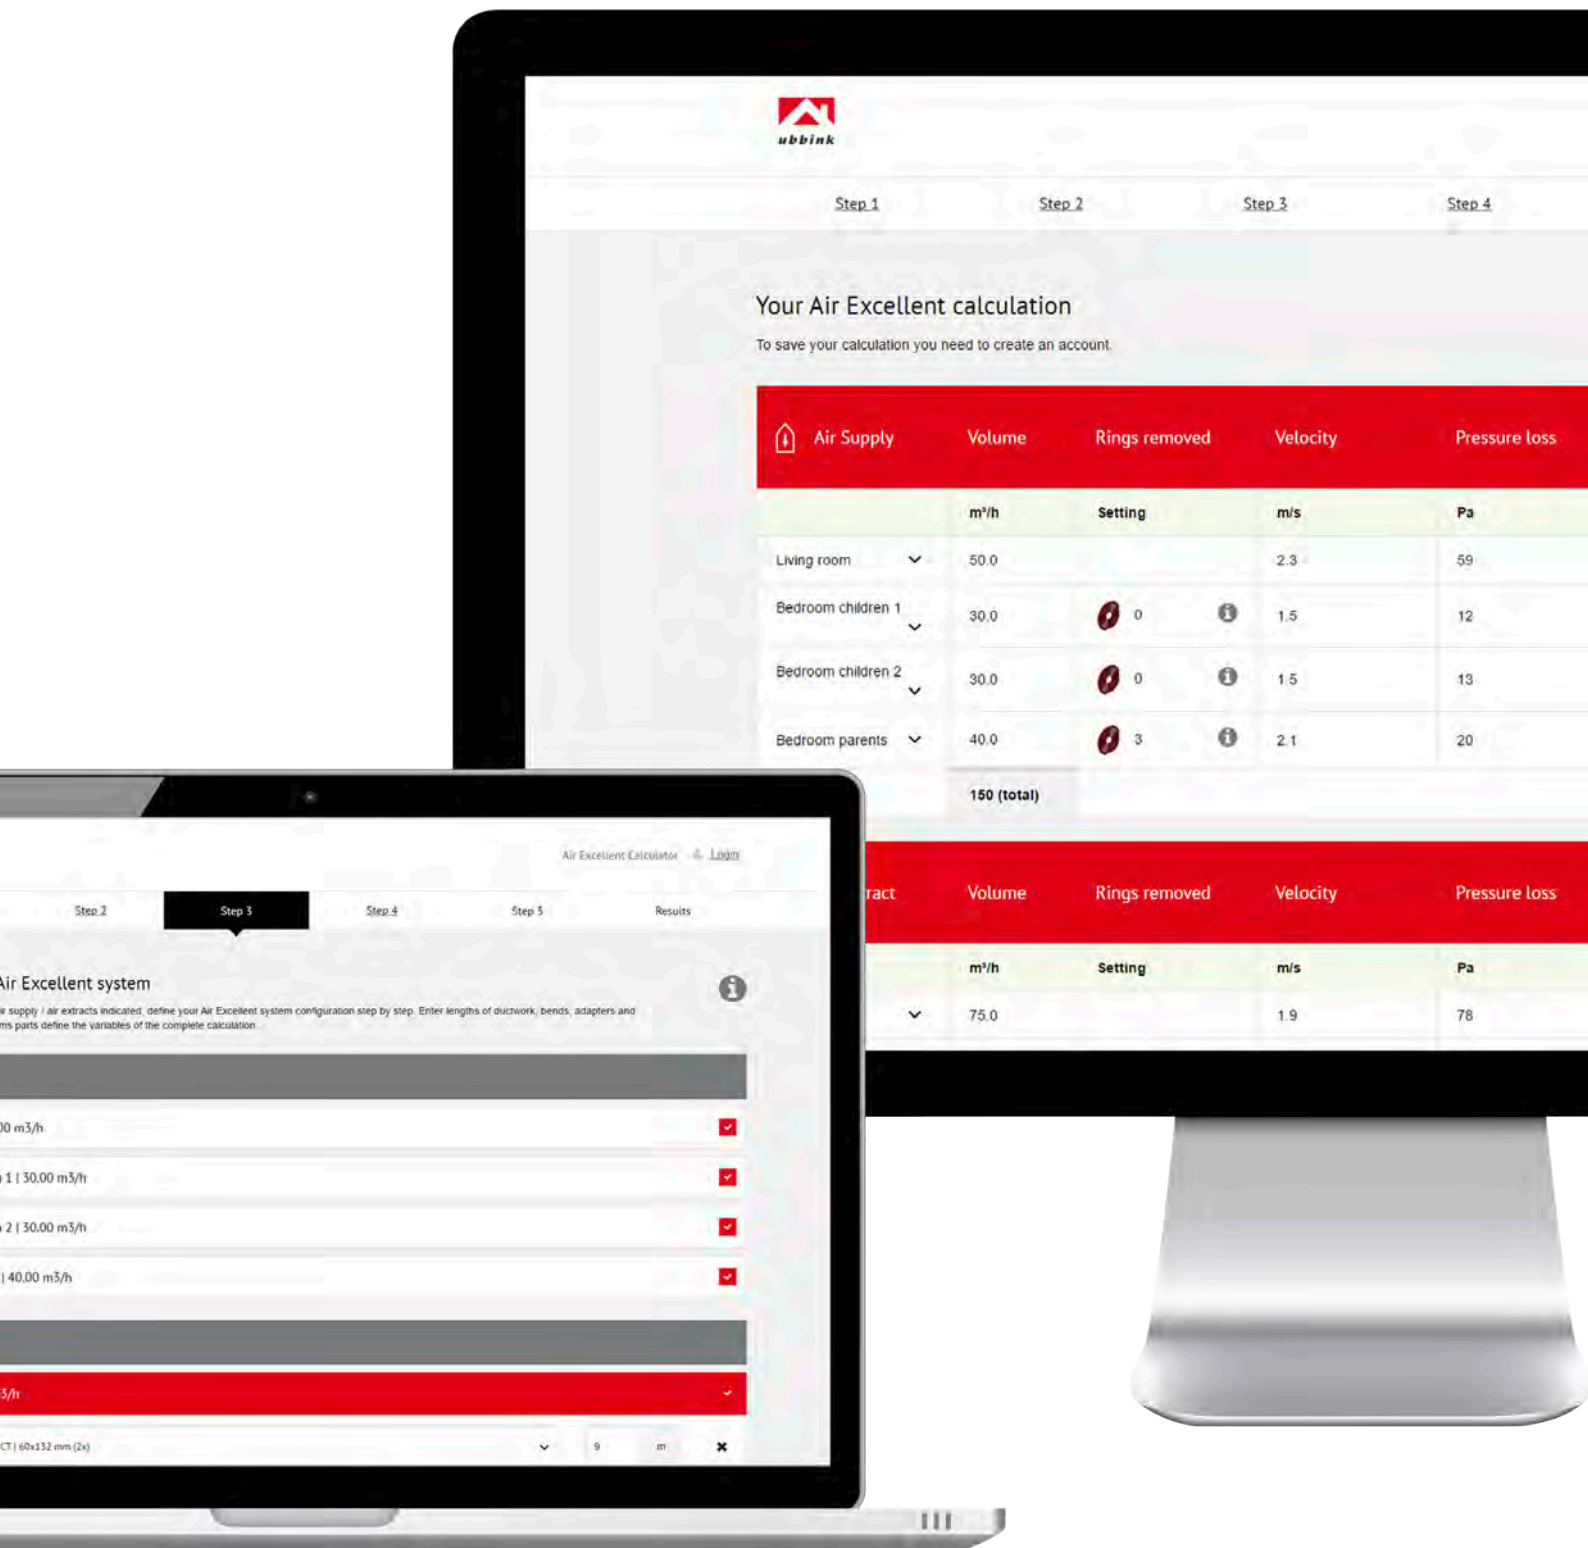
ubbink

Step 1 Step 2 Step 3 Step 4

Your Air Excellent calculation

To save your calculation you need to create an account.

| Air Supply | Volume | Rings removed | Velocity | Pressure loss |
|---|---|---|---|---|
| | m³/h | Setting | m/s | Pa |
| Living room | 50.0 | | 2.3 | 59 |
| Bedroom children 1 | 30.0 | 0 | 1.5 | 12 |
| Bedroom children 2 | 30.0 | 0 | 1.5 | 13 |
| Bedroom parents | 40.0 | 3 | 2.1 | 20 |
| | 150 (total) | | | |

| ract | Volume | Rings removed | Velocity | Pressure loss |
|---|---|---|---|---|
| | m³/h | Setting | m/s | Pa |
| | 75.0 | | 1.9 | 78 |

Air Excellent Calculator Login

Step 2 Step 3 Step 4 Step 5 Results

Air Excellent system

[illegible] supply / air extracts indicated, define your Air Excellent system configuration step by step. Enter lengths of ductwork, bends, adapters and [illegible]ms parts define the variables of the complete calculation.

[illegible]0 m3/h
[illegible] 1 | 30.00 m3/h
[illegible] 2 | 30.00 m3/h
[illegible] | 40.00 m3/h

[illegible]3/h

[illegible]CT | 60x132 mm (2x) 9 m